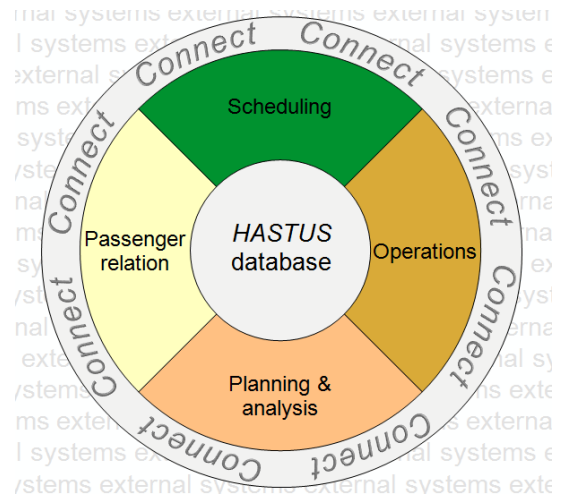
external systems external systems external sy
l systems external systems external systems e
external systems external systems external
ms external systems external systems externa
systems external systems external systems
stems external systems external systems
systems external systems external systems
nal systems external systems external systems
external systems external systems external sys
ystems external systems external systems exter
external systems external systems external sys
l systems external systems external systems ex
systems external systems external systems external

Connect Connect Connect Connect Connect Connect Connect Connect

Scheduling

Passenger relation

HASTUS database

Operations

Planning & analysis